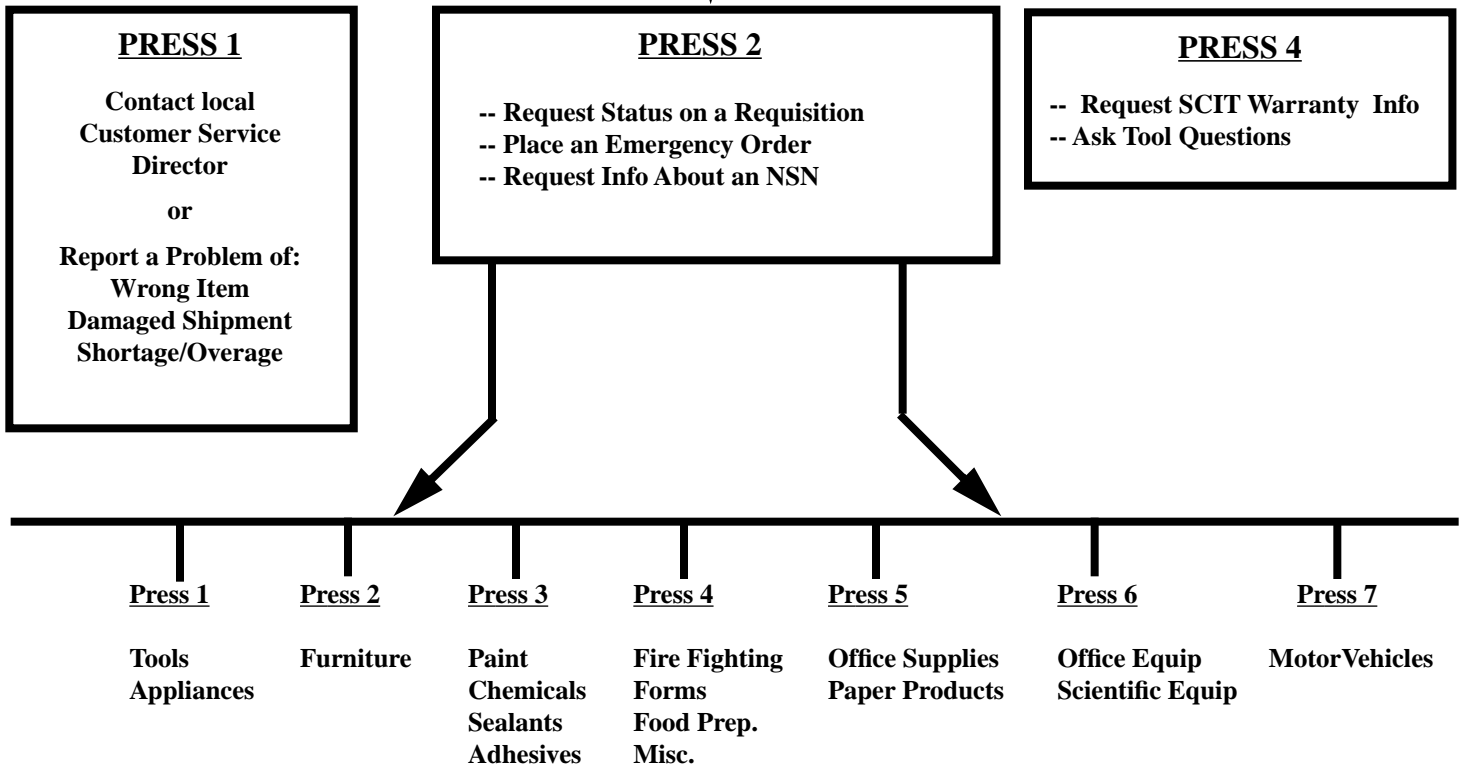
PRESS 1

Contact local Customer Service Director

or

Report a Problem of:
Wrong Item
Damaged Shipment
Shortage/Overage

PRESS 2

-- Request Status on a Requisition
-- Place an Emergency Order
-- Request Info About an NSN

PRESS 4

-- Request SCIT Warranty Info
-- Ask Tool Questions

Press 1

Tools
Appliances

Press 2

Furniture

Press 3

Paint
Chemicals
Sealants
Adhesives

Press 4

Fire Fighting
Forms
Food Prep.
Misc.

Press 5

Office Supplies
Paper Products

Press 6

Office Equip
Scientific Equip

Press 7

MotorVehicles